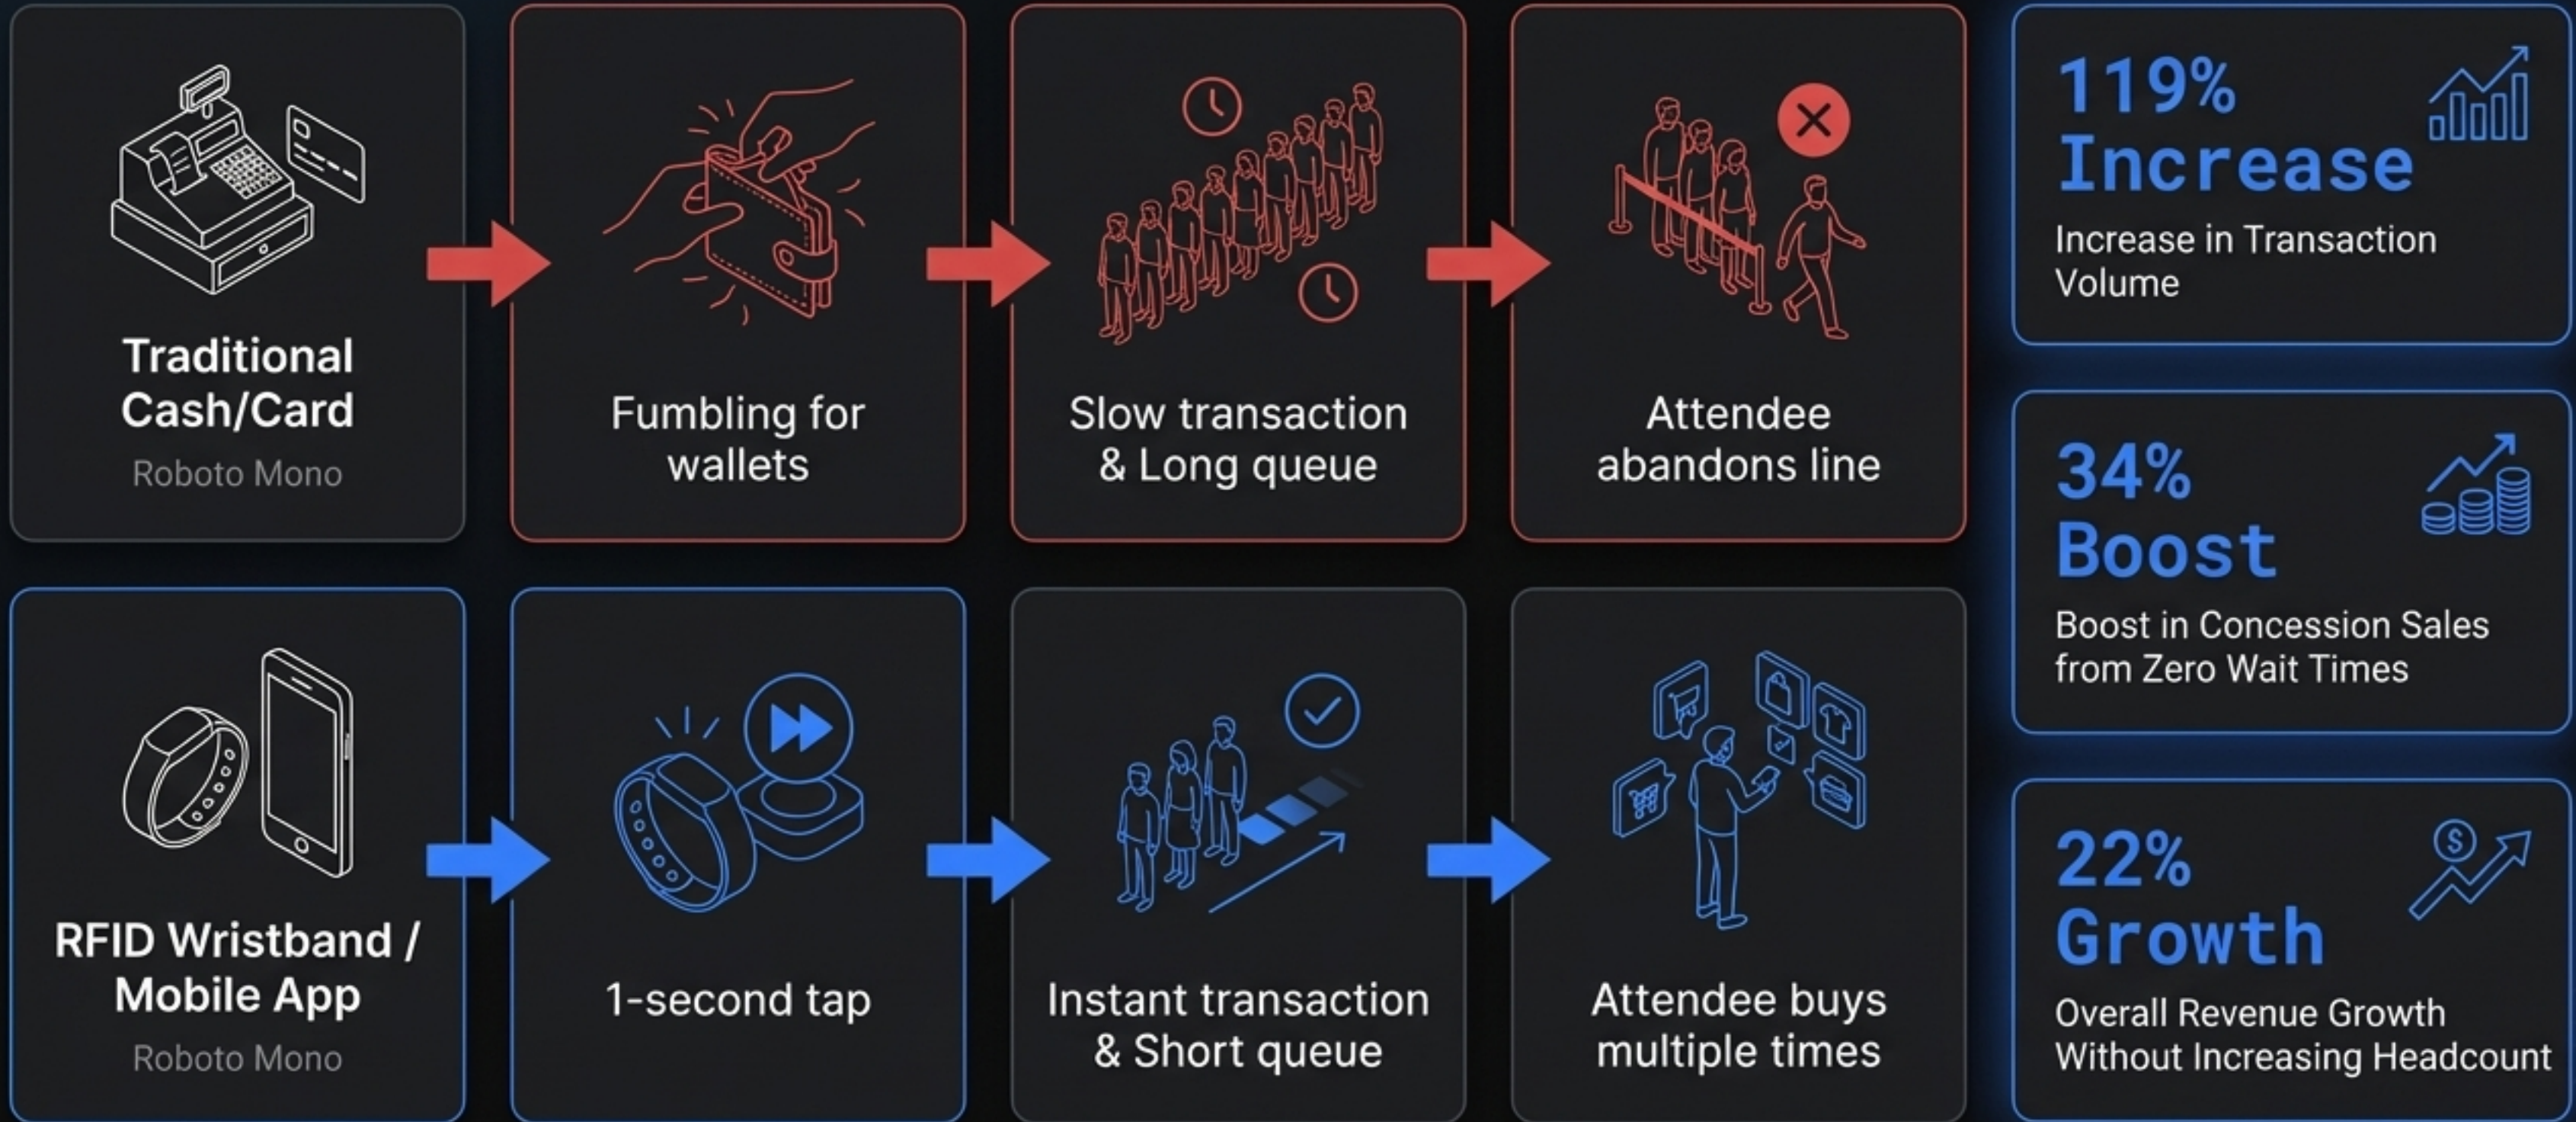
Traditional Cash/Card
Roboto Mono

Fumbling for wallets

Slow transaction & Long queue

Attendee abandons line

119% Increase
Increase in Transaction Volume

RFID Wristband / Mobile App
Roboto Mono

1-second tap

Instant transaction & Short queue

Attendee buys multiple times

34% Boost
Boost in Concession Sales from Zero Wait Times

22% Growth
Overall Revenue Growth Without Increasing Headcount